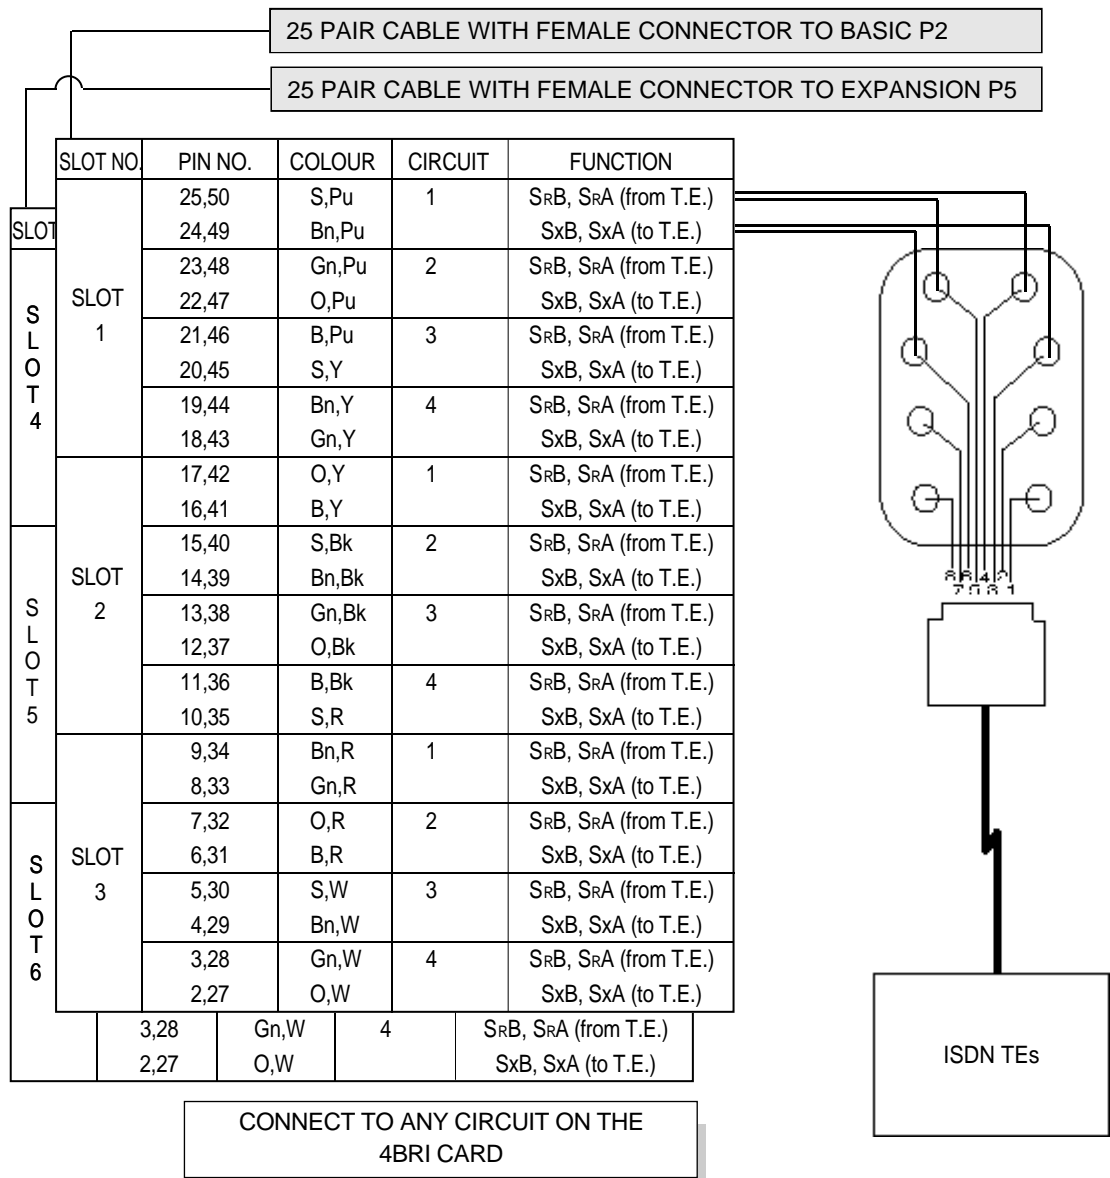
25 PAIR CABLE WITH FEMALE CONNECTOR TO BASIC P2

25 PAIR CABLE WITH FEMALE CONNECTOR TO EXPANSION P5

SLOT

S L O T 4

S L O T 5

S L O T 6

| SLOT NO. | PIN NO. | COLOUR | CIRCUIT | FUNCTION |
|---|---|---|---|---|
| SLOT 1 | 25,50 | S,Pu | 1 | SRB, SRA (from T.E.) |
| | 24,49 | Bn,Pu | | SxB, SxA (to T.E.) |
| | 23,48 | Gn,Pu | 2 | SRB, SRA (from T.E.) |
| | 22,47 | O,Pu | | SxB, SxA (to T.E.) |
| | 21,46 | B,Pu | 3 | SRB, SRA (from T.E.) |
| | 20,45 | S,Y | | SxB, SxA (to T.E.) |
| | 19,44 | Bn,Y | 4 | SRB, SRA (from T.E.) |
| | 18,43 | Gn,Y | | SxB, SxA (to T.E.) |
| SLOT 2 | 17,42 | O,Y | 1 | SRB, SRA (from T.E.) |
| | 16,41 | B,Y | | SxB, SxA (to T.E.) |
| | 15,40 | S,Bk | 2 | SRB, SRA (from T.E.) |
| | 14,39 | Bn,Bk | | SxB, SxA (to T.E.) |
| | 13,38 | Gn,Bk | 3 | SRB, SRA (from T.E.) |
| | 12,37 | O,Bk | | SxB, SxA (to T.E.) |
| | 11,36 | B,Bk | 4 | SRB, SRA (from T.E.) |
| | 10,35 | S,R | | SxB, SxA (to T.E.) |
| SLOT 3 | 9,34 | Bn,R | 1 | SRB, SRA (from T.E.) |
| | 8,33 | Gn,R | | SxB, SxA (to T.E.) |
| | 7,32 | O,R | 2 | SRB, SRA (from T.E.) |
| | 6,31 | B,R | | SxB, SxA (to T.E.) |
| | 5,30 | S,W | 3 | SRB, SRA (from T.E.) |
| | 4,29 | Bn,W | | SxB, SxA (to T.E.) |
| | 3,28 | Gn,W | 4 | SRB, SRA (from T.E.) |
| | 2,27 | O,W | | SxB, SxA (to T.E.) |

| 3,28 | Gn,W | 4 | SRB, SRA (from T.E.) |
|---|---|---|---|
| 2,27 | O,W | | SxB, SxA (to T.E.) |

8 6 4 2
7 5 3 1

ISDN TEs

CONNECT TO ANY CIRCUIT ON THE 4BRI CARD